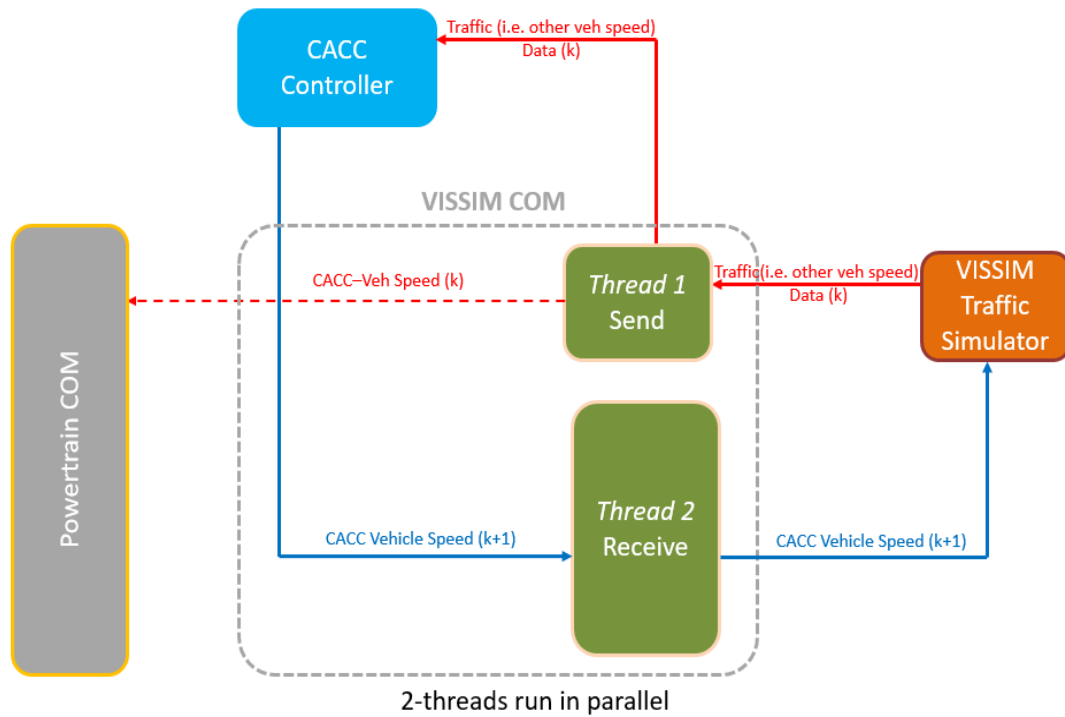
CACC Controller

Traffic (i.e. other veh speed) Data (k)

VISSIM COM

Powertrain COM

CACC–Veh Speed (k)

Thread 1 Send

Traffic(i.e. other veh speed) Data (k)

VISSIM Traffic Simulator

Thread 2 Receive

CACC Vehicle Speed (k+1)

CACC Vehicle Speed (k+1)

2-threads run in parallel